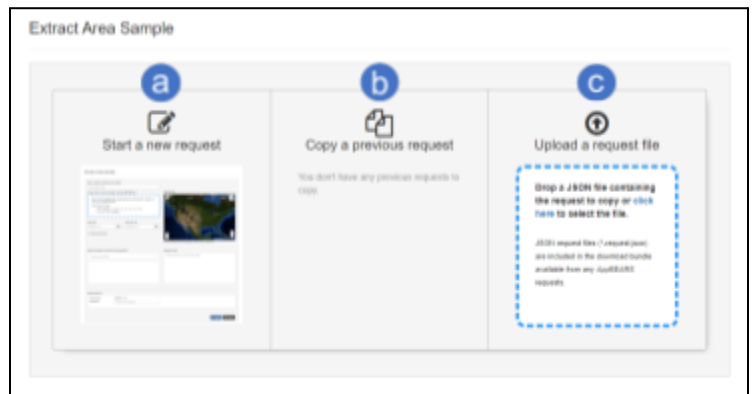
Extract Area Sample

a

Start a new request

b

Copy a previous request

You don't have any previous requests to copy.

c

Upload a request file

Drop a JSON file containing the request to copy or click here to select the file.

JSON request files (*-request.json) are included in the download bundle available from any AppEEARS requests.